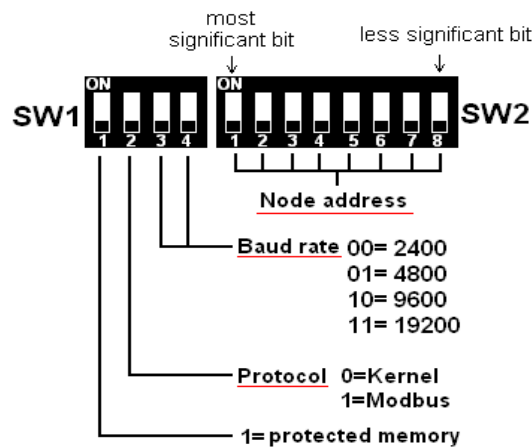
most significant bit

less significant bit

↓

↓

ON

ON

SW1

1 2 3 4

1 2 3 4 5 6 7 8

SW2

Node address

Baud rate 00= 2400
01= 4800
10= 9600
11= 19200

Protocol 0=Kernel
1=Modbus

1= protected memory